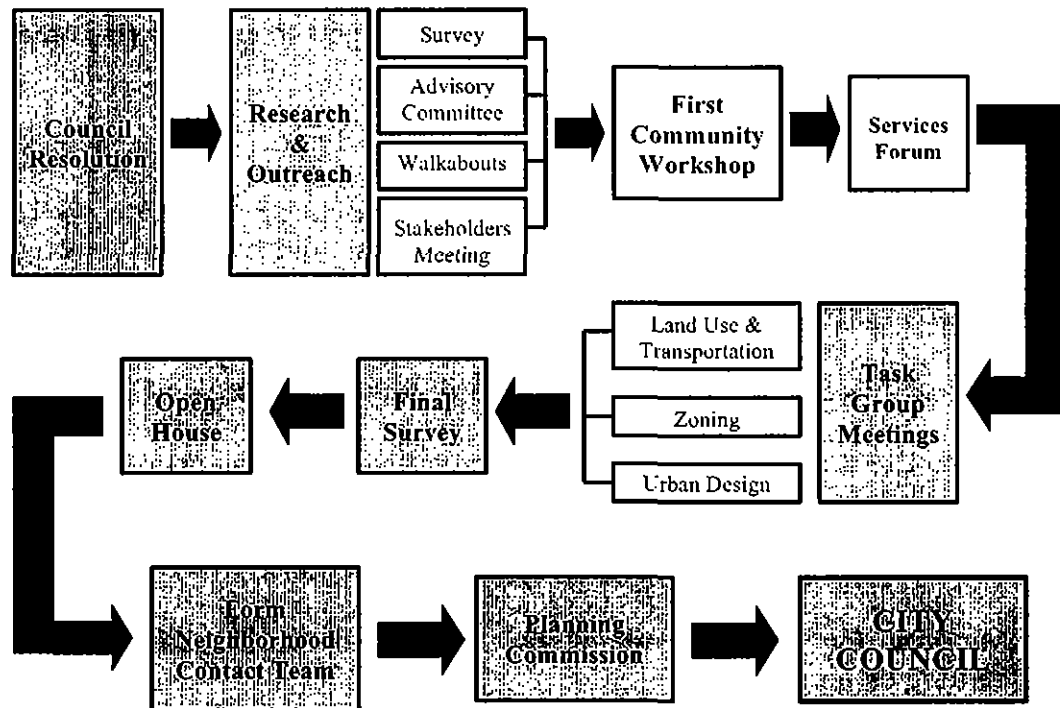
Council Resolution

Research & Outreach

Survey

Advisory Committee

Walkabouts

Stakeholders Meeting

First Community Workshop

Services Forum

Task Group Meetings

Land Use & Transportation

Zoning

Urban Design

Final Survey

Open House

Form Neighborhood Contact Team

Planning Commission

CITY COUNCIL